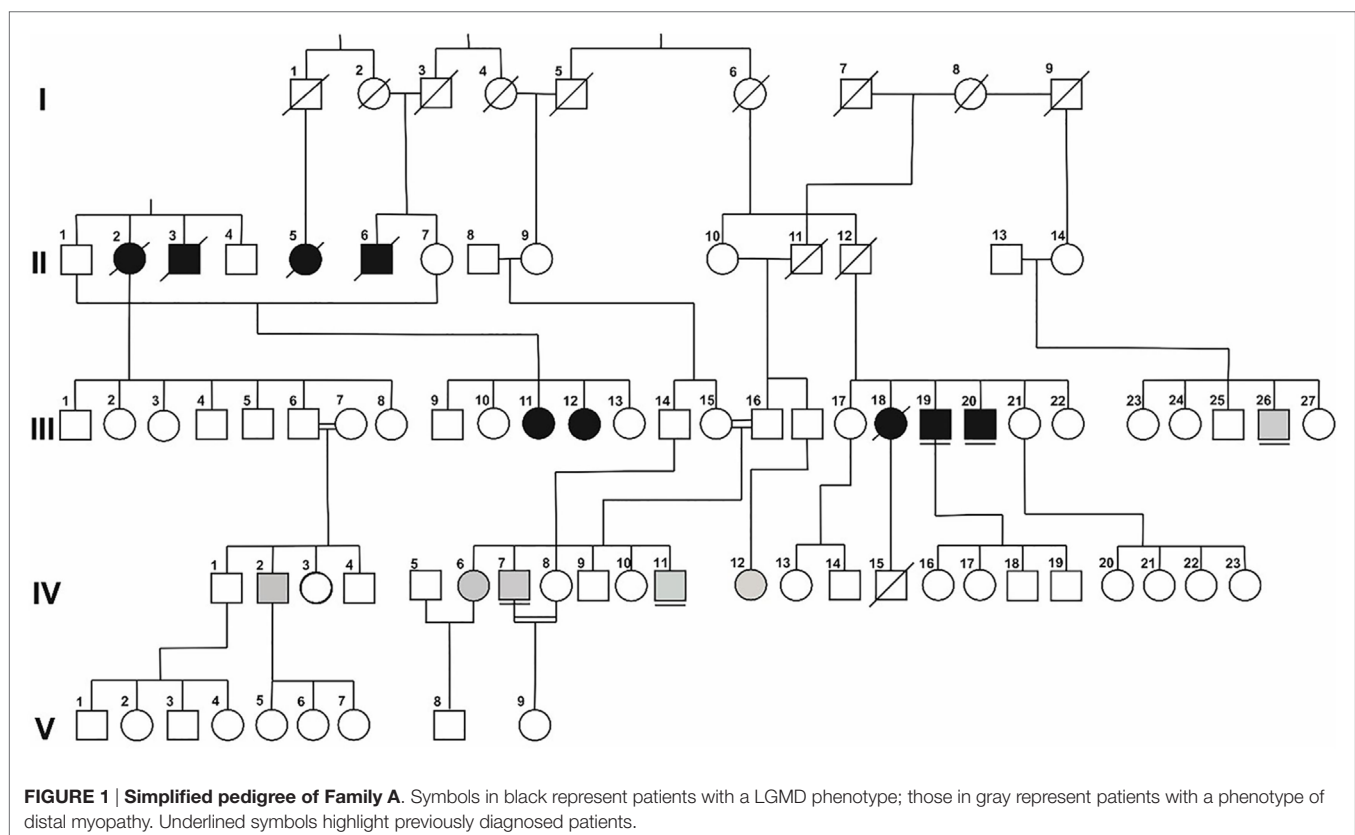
I
1 2 3 4 5 6 7 8 9

II
1 2 3 4 5 6 7 8 9 10 11 12 13 14

III
1 2 3 4 5 6 7 8 9 10 11 12 13 14 15 16 17 18 19 20 21 22 23 24 25 26 27

IV
1 2 3 4 5 6 7 8 9 10 11 12 13 14 15 16 17 18 19 20 21 22 23

V
1 2 3 4 5 6 7 8 9

**FIGURE 1** | **Simplified pedigree of Family A**. Symbols in black represent patients with a LGMD phenotype; those in gray represent patients with a phenotype of distal myopathy. Underlined symbols highlight previously diagnosed patients.